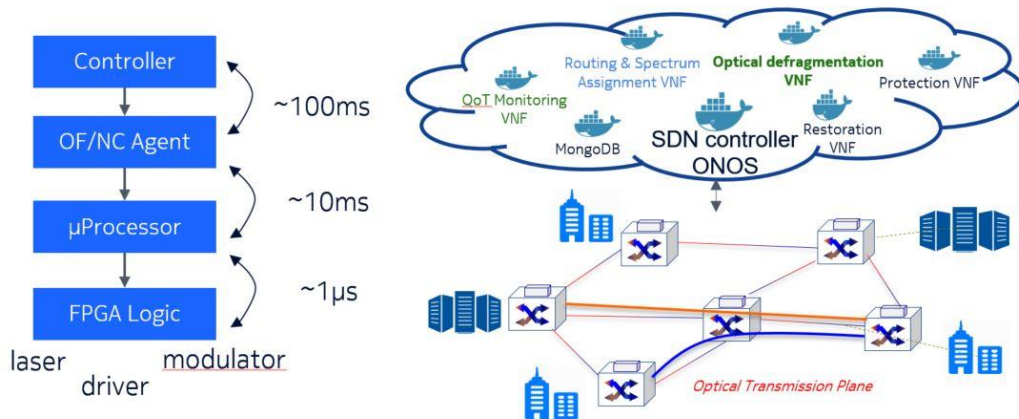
Controller

OF/NC Agent

μProcessor

FPGA Logic

~100ms

~10ms

~1μs

laser

driver

modulator

QoT Monitoring VNF

Routing & Spectrum Assignment VNF

Optical defragmentation VNF

Protection VNF

MongoDB

SDN controller ONOS

Restoration VNF

Optical Transmission Plane